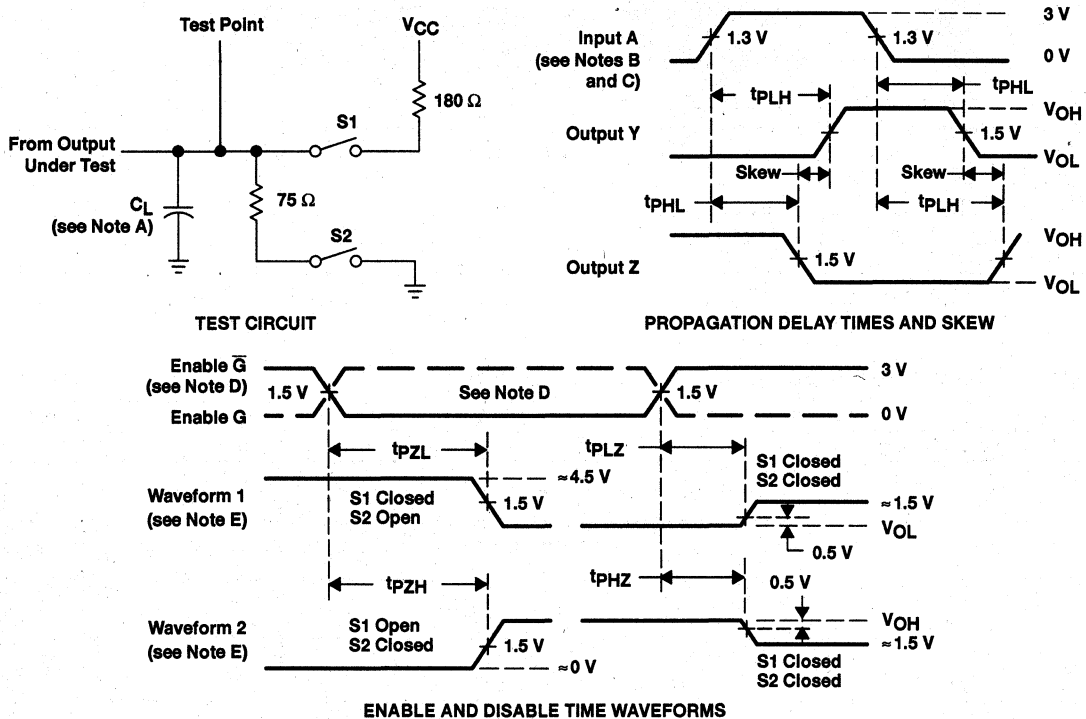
Test Point

$V_{CC}$

180 Ω

S1

From Output Under Test

$C_L$ (see Note A)

75 Ω

S2

TEST CIRCUIT

3 V

Input A (see Notes B and C)

1.3 V

1.3 V

0 V

$t_{PLH}$

$t_{PHL}$

$V_{OH}$

Output Y

1.5 V

$V_{OL}$

Skew

Skew

$t_{PHL}$

$t_{PLH}$

$V_{OH}$

Output Z

1.5 V

$V_{OL}$

PROPAGATION DELAY TIMES AND SKEW

Enable $\overline{G}$ (see Note D)

1.5 V

See Note D

1.5 V

3 V

Enable G

0 V

$t_{PZL}$

$t_{PLZ}$

≈ 4.5 V

S1 Closed S2 Closed

Waveform 1 (see Note E)

S1 Closed S2 Open

1.5 V

≈ 1.5 V

$V_{OL}$

0.5 V

$t_{PZH}$

$t_{PHZ}$

0.5 V

Waveform 2 (see Note E)

S1 Open S2 Closed

1.5 V

$V_{OH}$

≈ 1.5 V

≈ 0 V

S1 Closed S2 Closed

ENABLE AND DISABLE TIME WAVEFORMS